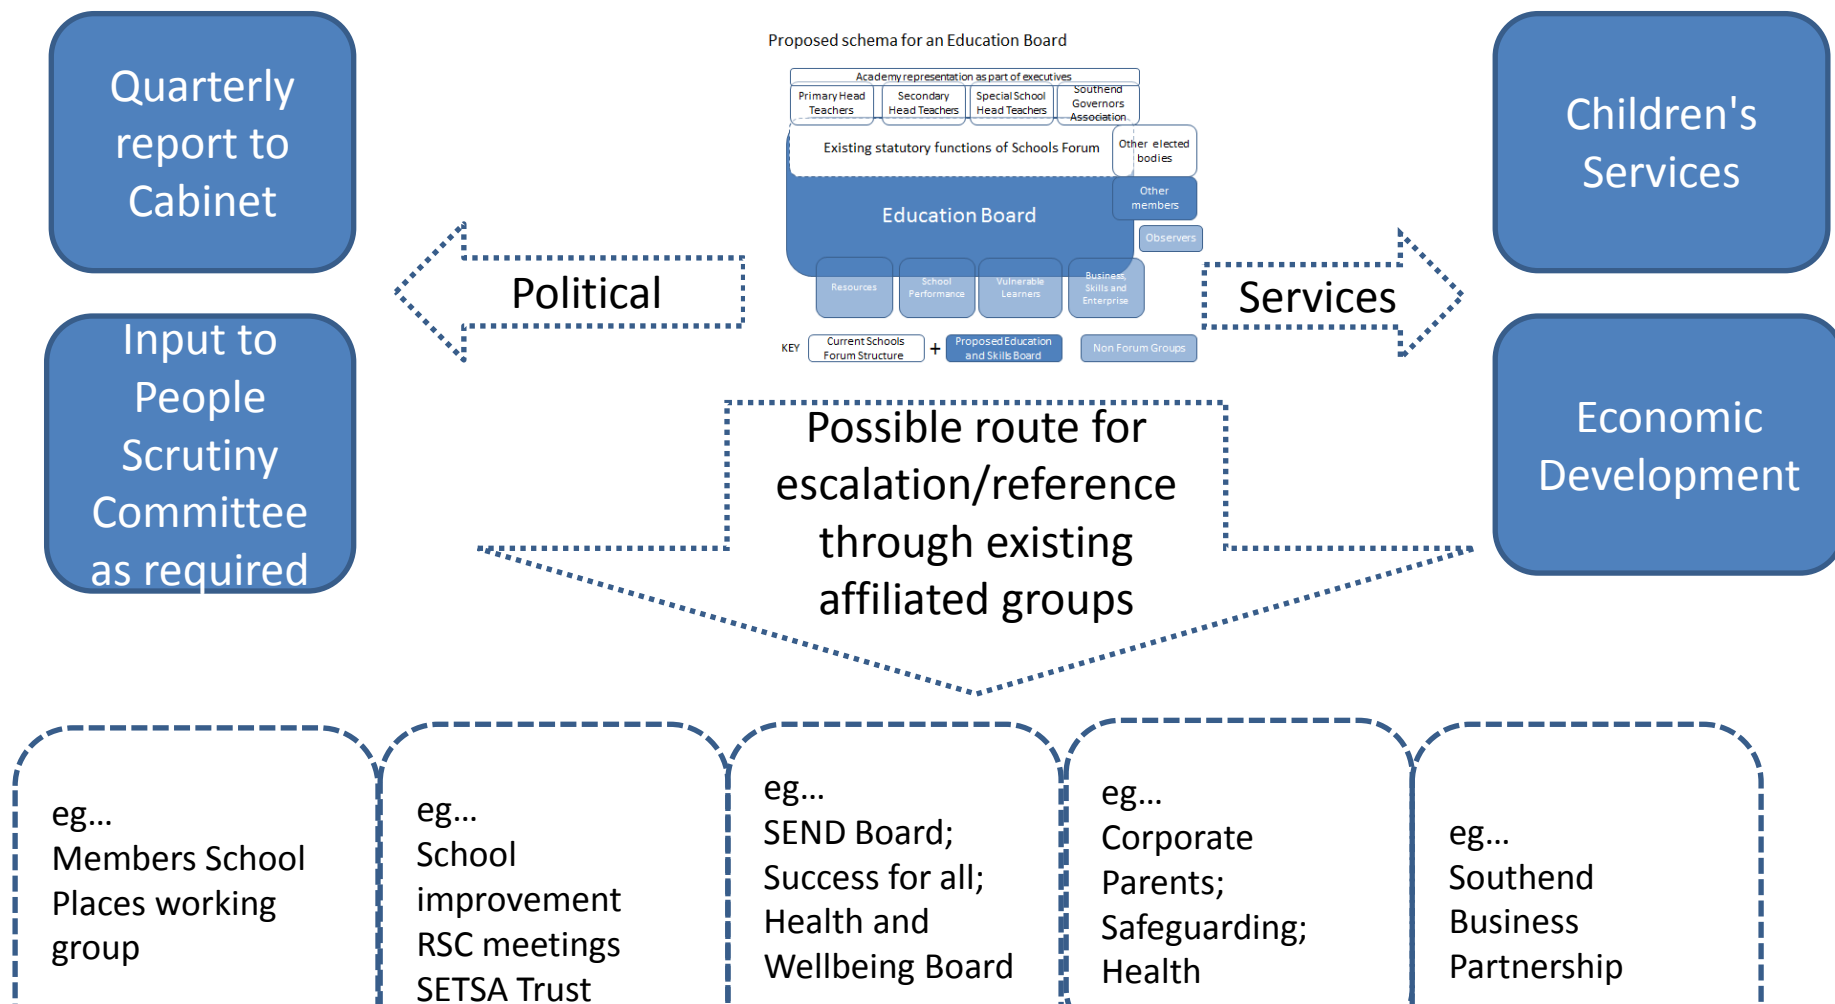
Quarterly report to Cabinet

Input to People Scrutiny Committee as required

Proposed schema for an Education Board

Academy representation as part of executives

Primary Head Teachers

Secondary Head Teachers

Special School Head Teachers

Southend Governors Association

Existing statutory functions of Schools Forum

Other elected bodies

Education Board

Other members

Observers

Resources

School Performance

Vulnerable Learners

Business, Skills and Enterprise

KEY

Current Schools Forum Structure

+

Proposed Education and Skills Board

Non Forum Groups

Political

Services

Children's Services

Economic Development

Possible route for escalation/reference through existing affiliated groups

eg...
Members School Places working group

eg...
School improvement RSC meetings SETSA Trust

eg...
SEND Board; Success for all; Health and Wellbeing Board

eg...
Corporate Parents; Safeguarding; Health

eg...
Southend Business Partnership